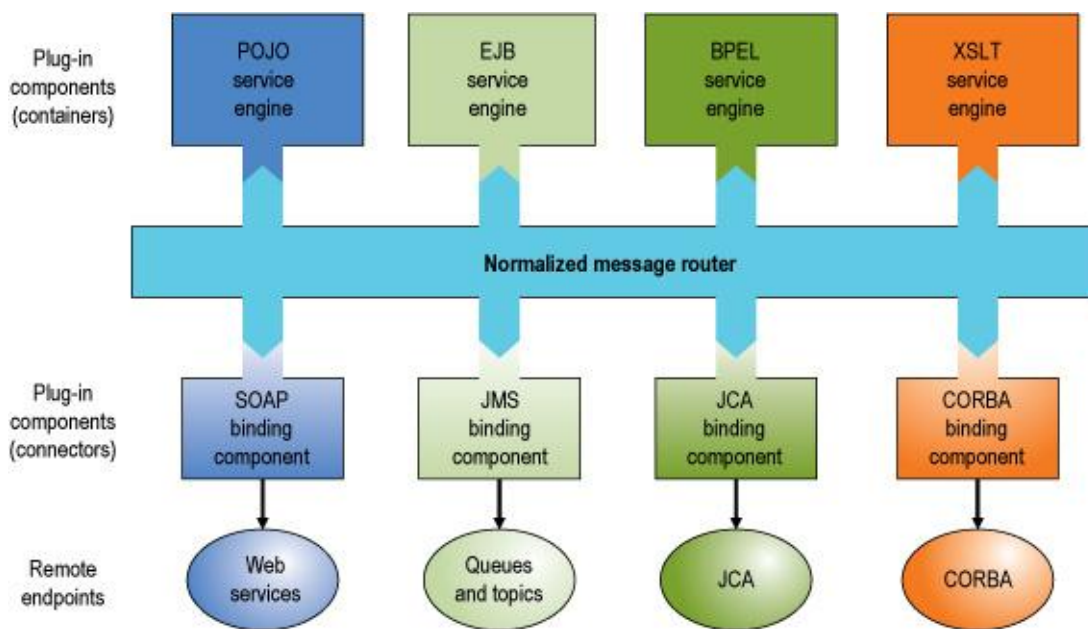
Plug-in components (containers)

POJO service engine

EJB service engine

BPEL service engine

XSLT service engine

Normalized message router

Plug-in components (connectors)

SOAP binding component

JMS binding component

JCA binding component

CORBA binding component

Remote endpoints

Web services

Queues and topics

JCA

CORBA